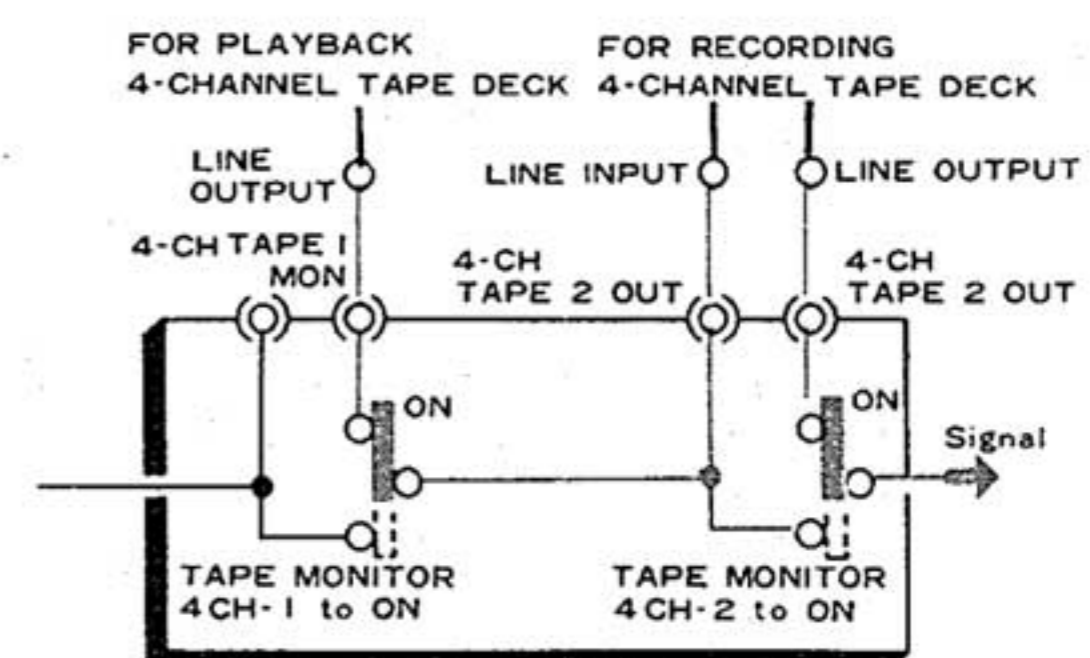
FOR PLAYBACK
4-CHANNEL TAPE DECK

FOR RECORDING
4-CHANNEL TAPE DECK

LINE OUTPUT

LINE INPUT

LINE OUTPUT

4-CH TAPE I MON

4-CH TAPE 2 OUT

4-CH TAPE 2 OUT

ON

ON

Signal

TAPE MONITOR
4CH-I to ON

TAPE MONITOR
4CH-2 to ON